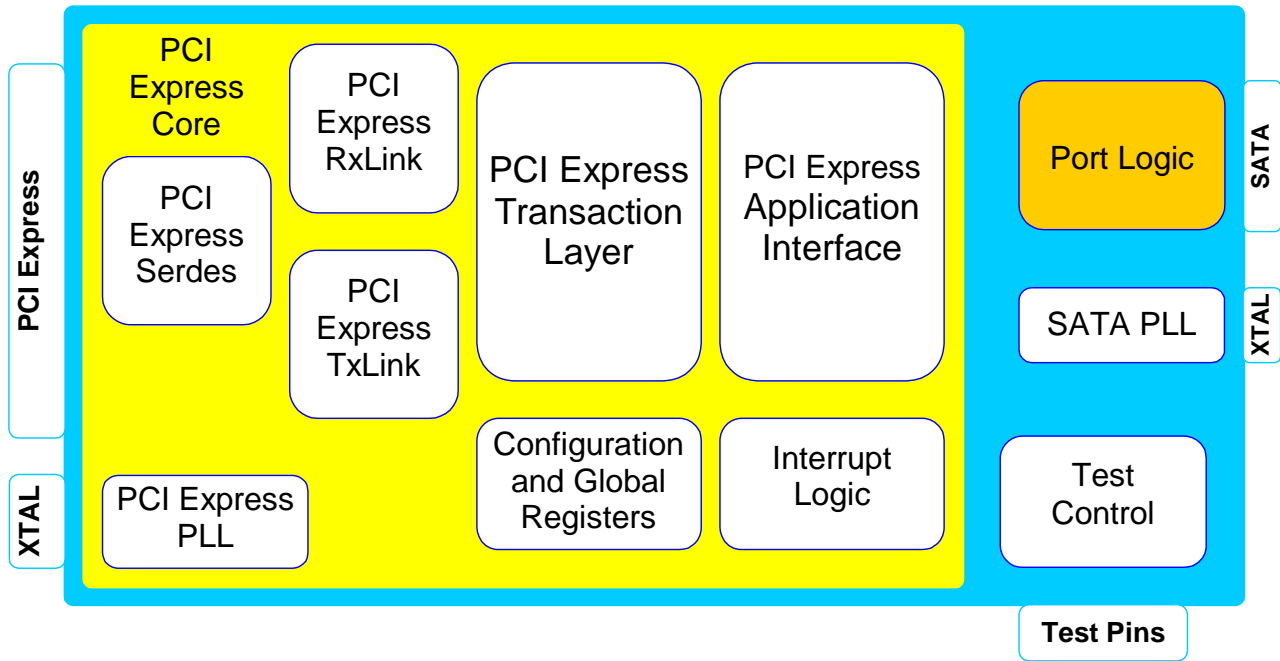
PCI Express

XTAL

PCI Express Core

PCI Express Serdes

PCI Express RxLink

PCI Express TxLink

PCI Express Transaction Layer

PCI Express Application Interface

Configuration and Global Registers

Interrupt Logic

PCI Express PLL

Port Logic

SATA

SATA PLL

XTAL

Test Control

Test Pins